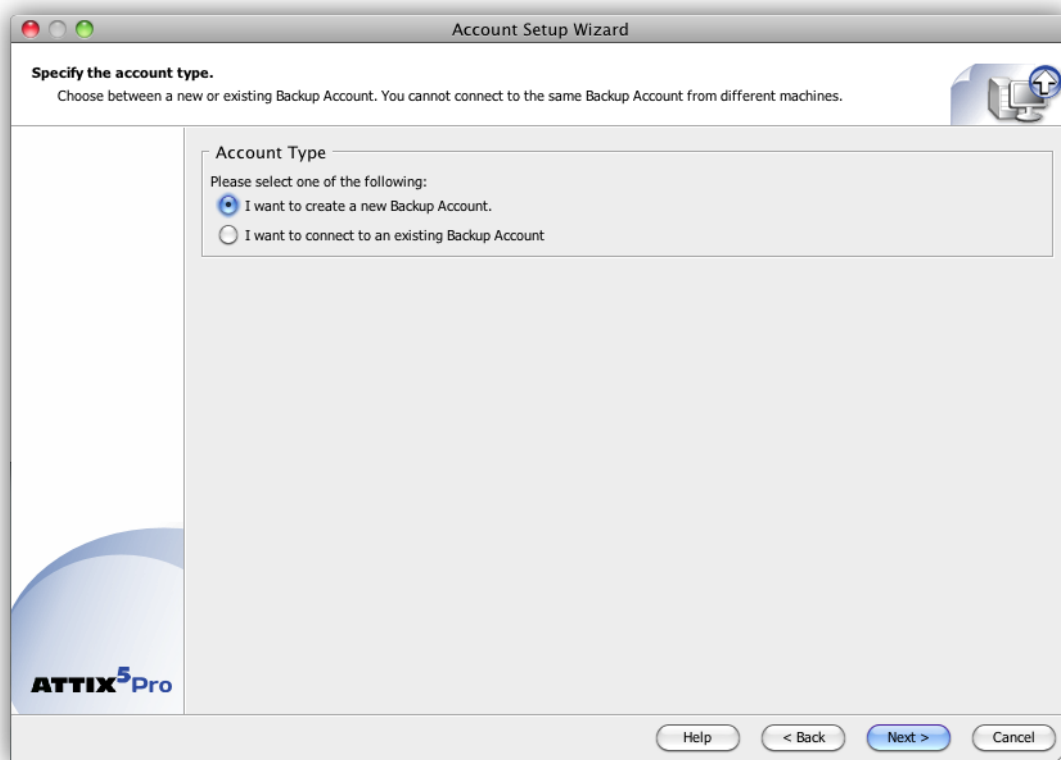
Account Setup Wizard

Specify the account type.
Choose between a new or existing Backup Account. You cannot connect to the same Backup Account from different machines.

Account Type
Please select one of the following:
I want to create a new Backup Account.
I want to connect to an existing Backup Account

ATTIX$^5$Pro

Help
< Back
Next >
Cancel